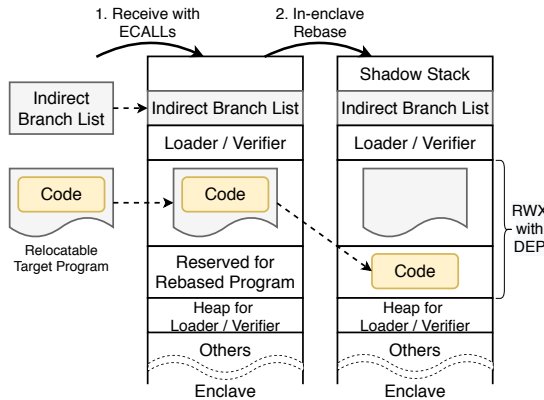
1. Receive with ECALLs

2. In-enclave Rebase

Indirect Branch List

Code

Relocatable Target Program

Indirect Branch List

Loader / Verifier

Code

Reserved for Rebased Program

Heap for Loader / Verifier

Others

Enclave

Shadow Stack

Indirect Branch List

Loader / Verifier

Code

Heap for Loader / Verifier

Others

Enclave

RWX with DEP